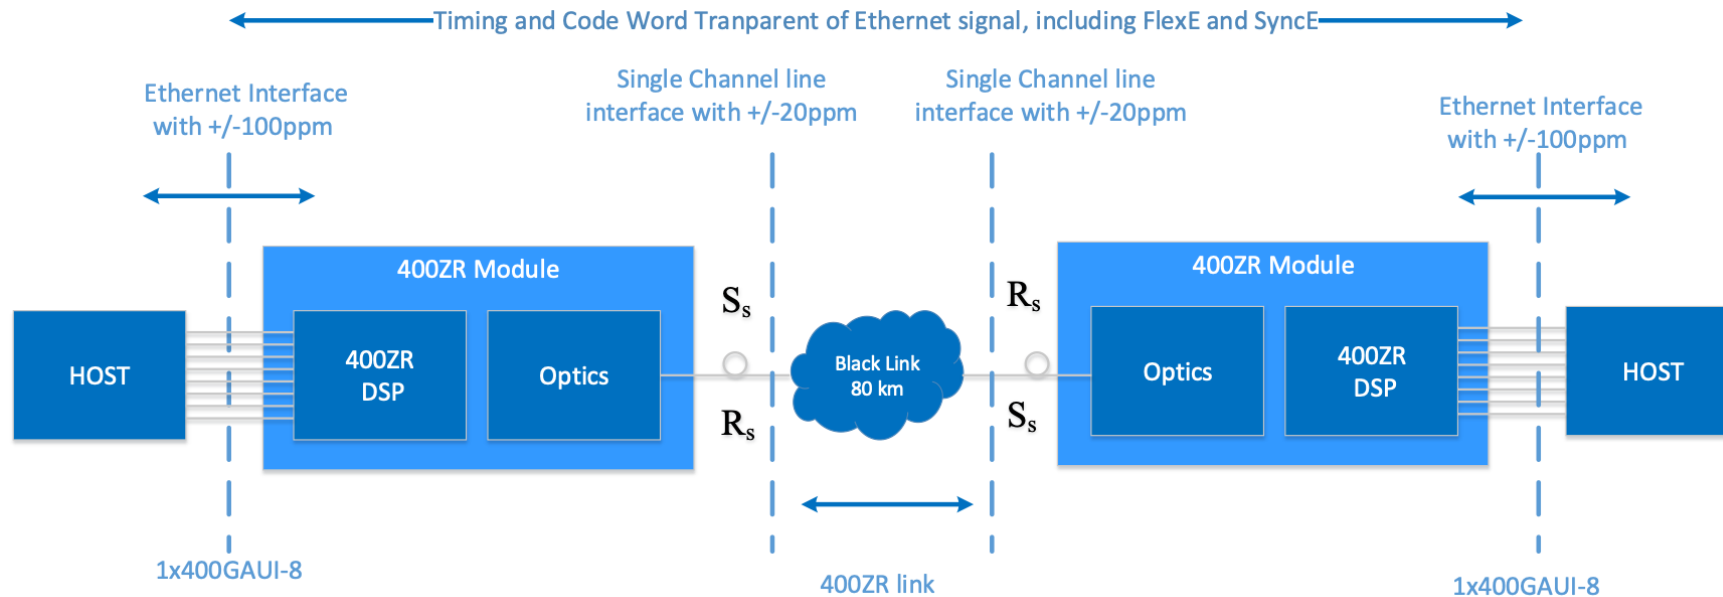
Timing and Code Word Tranparent of Ethernet signal, including FlexE and SyncE

Ethernet Interface with +/-100ppm

Single Channel line interface with +/-20ppm

Single Channel line interface with +/-20ppm

Ethernet Interface with +/-100ppm

400ZR Module

HOST

400ZR DSP

Optics

$S_s$

$R_s$

Black Link 80 km

$R_s$

$S_s$

400ZR Module

Optics

400ZR DSP

HOST

1x400GAUI-8

400ZR link

1x400GAUI-8